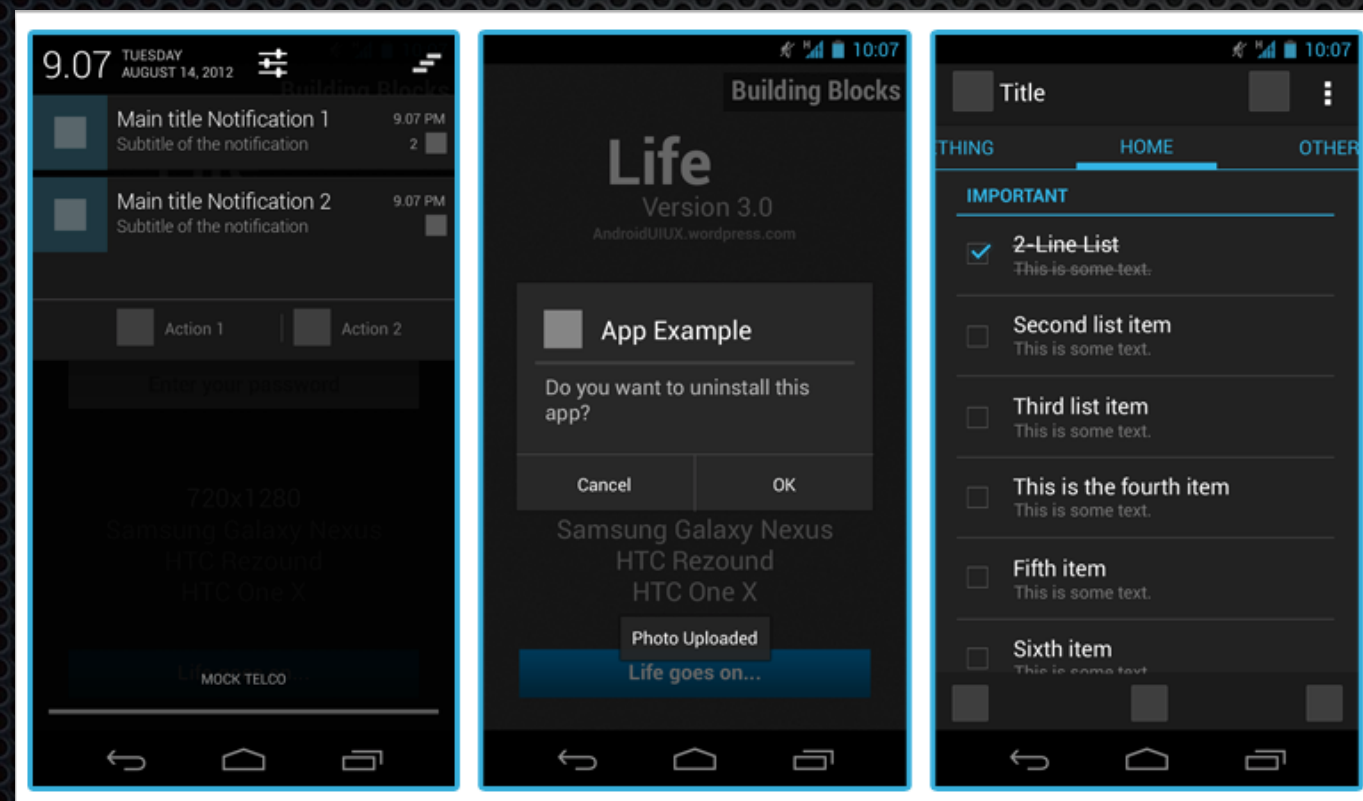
9.07 TUESDAY AUGUST 14, 2012

Building Blocks

Main title Notification 1
Subtitle of the notification
9.07 PM
2

Main title Notification 2
Subtitle of the notification
9.07 PM

Action 1
Action 2

Enter your password

720x1280
Samsung Galaxy Nexus
HTC Rezound
HTC One X

Life goes on...
MOCK TELCO

10:07

Building Blocks

Life
Version 3.0
AndroidUIUX.wordpress.com

App Example

Do you want to uninstall this app?

Cancel
OK

Samsung Galaxy Nexus
HTC Rezound
HTC One X

Photo Uploaded
Life goes on...

10:07

Title

THING
HOME
OTHER

IMPORTANT

2-Line List
This is some text.

Second list item
This is some text.

Third list item
This is some text.

This is the fourth item
This is some text.

Fifth item
This is some text.

Sixth item
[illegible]